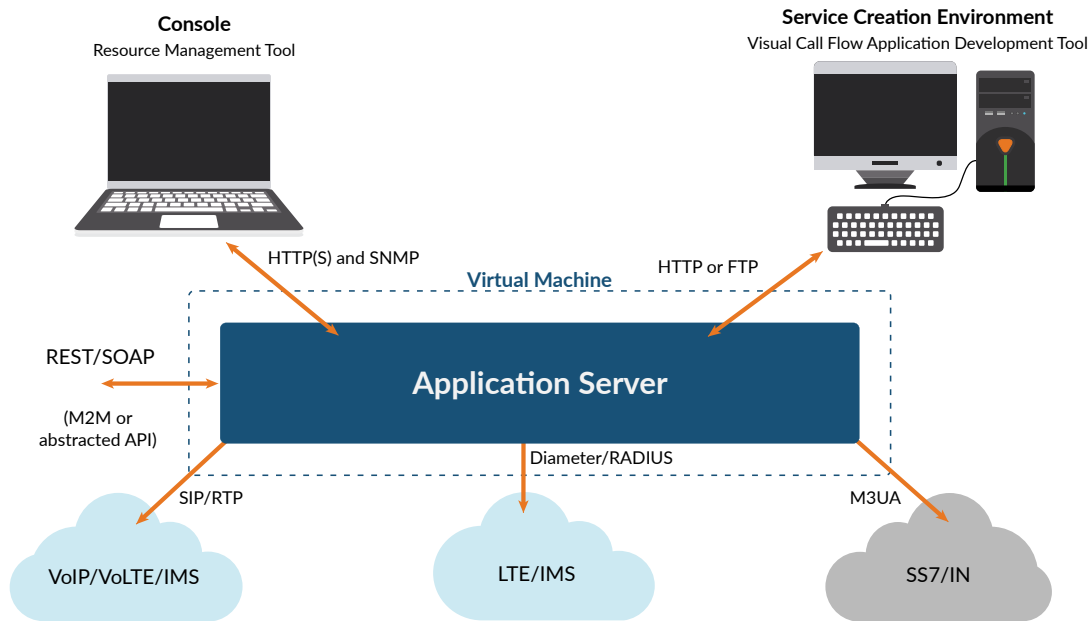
Console
Resource Management Tool

Service Creation Environment
Visual Call Flow Application Development Tool

HTTP(S) and SNMP

HTTP or FTP

Virtual Machine

REST/SOAP

(M2M or abstracted API)

Application Server

Diameter/RADIUS

SIP/RTP

M3UA

VoIP/VoLTE/IMS

LTE/IMS

SS7/IN